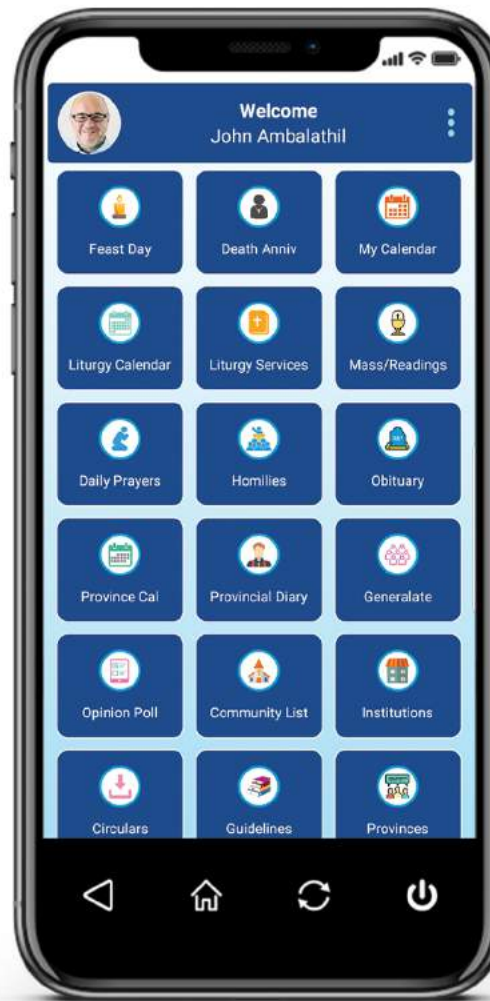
Welcome
John Ambalathil

Feast Day
Death Anniv
My Calendar
Liturgy Calendar
Liturgy Services
Mass/Readings
Daily Prayers
Homilies
Obituary
Province Cal
Provincial Diary
Generalate
Opinion Poll
Community List
Institutions
Circulars
Guidelines
Provinces